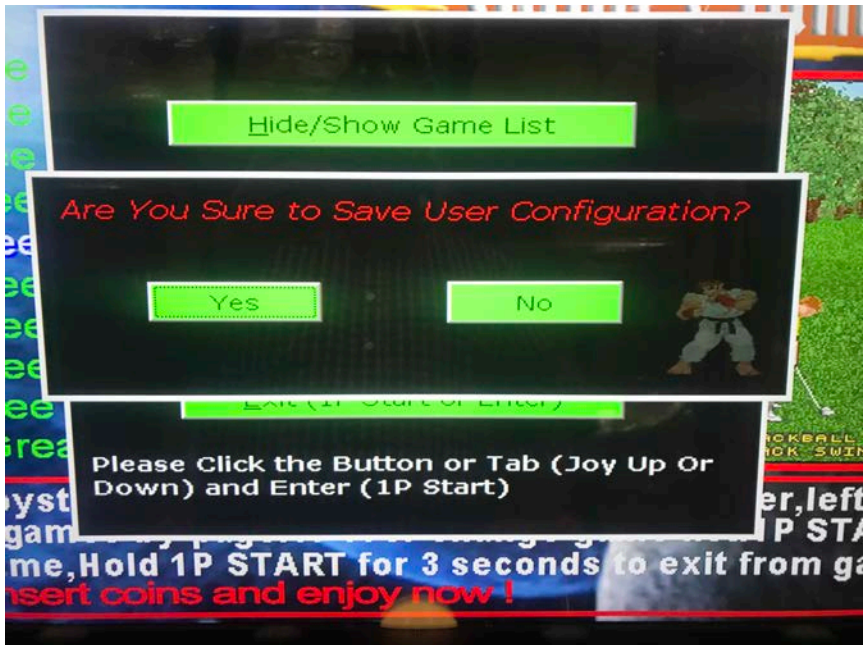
Hide/Show Game List

Are You Sure to Save User Configuration?

Yes

No

Exit (1P Start or Enter)

Please Click the Button or Tab (Joy Up Or Down) and Enter (1P Start)

e
e
e
ee
ee
ee
ee
ee
ee
Grea

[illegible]ystr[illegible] er,left
gam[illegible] 1P STA
me,Hold 1P START for 3 seconds to exit from ga
nsert coins and enjoy now !

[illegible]CKBALL
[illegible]CK SWIN